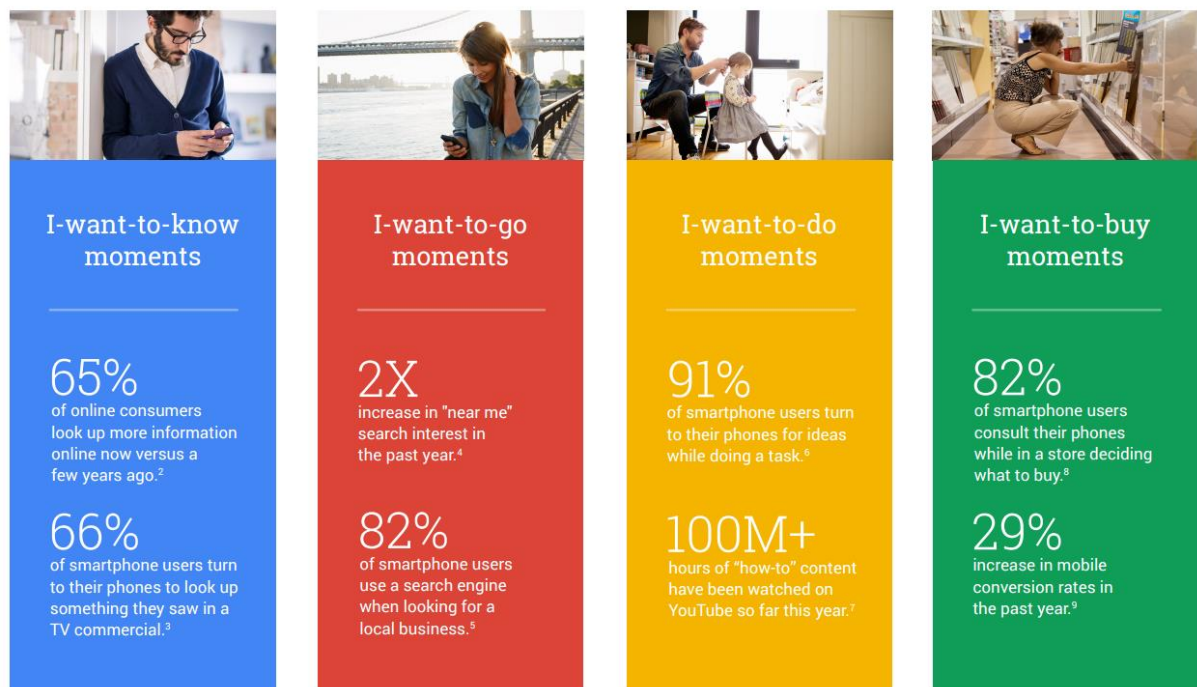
I-want-to-know moments

65%
of online consumers look up more information online now versus a few years ago.$^{2}$

66%
of smartphone users turn to their phones to look up something they saw in a TV commercial.$^{3}$

I-want-to-go moments

2X
increase in "near me" search interest in the past year.$^{4}$

82%
of smartphone users use a search engine when looking for a local business.$^{5}$

I-want-to-do moments

91%
of smartphone users turn to their phones for ideas while doing a task.$^{6}$

100M+
hours of "how-to" content have been watched on YouTube so far this year.$^{7}$

I-want-to-buy moments

82%
of smartphone users consult their phones while in a store deciding what to buy.$^{8}$

29%
increase in mobile conversion rates in the past year.$^{9}$